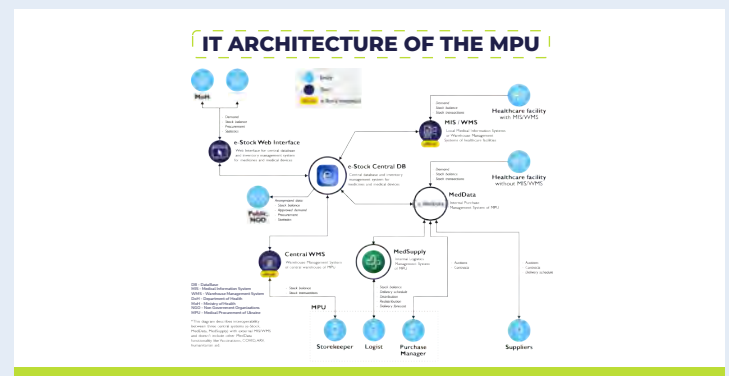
IT ARCHITECTURE OF THE MPU

MoH

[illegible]

Demand
Stock balance
Procurement
Statistics

e-Stock Web Interface
Web interface for central database and inventory management system for medicines and medical devices

e-Stock Central DB
Central database and inventory management system for medicines and medical devices

Public NGO

Assessment data
Stock balance
Approved demand
Procurement
Statistics

Demand
Stock balance
Stock transactions

MIS / WMS
Local Medical Information System or Warehouse Management Systems of healthcare facilities

Healthcare facility with MIS/WMS

Demand
Stock balance
Stock transactions

MedData
Internal Purchase Management System of MPU

Healthcare facility without MIS/WMS

Central WMS
Warehouse Management System of central warehouses of MPU

MedSupply
Internal Logistics Management System of MPU

Auctions
Contracts

Auctions
Contracts
Delivery schedule

Stock balance
Stock transactions

Stock balance
Delivery schedule
Distribution
Product basket
Delivery forecast

MPU

Storekeeper

Logist

Purchase Manager

Suppliers

DB - DataBase
MIS - Medical Information System
WMS - Warehouse Management System
DoH - Department of Health
MoH - Ministry of Health
NGO - Non Government Organizations
MPU - Medical Procurement of Ukraine

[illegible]